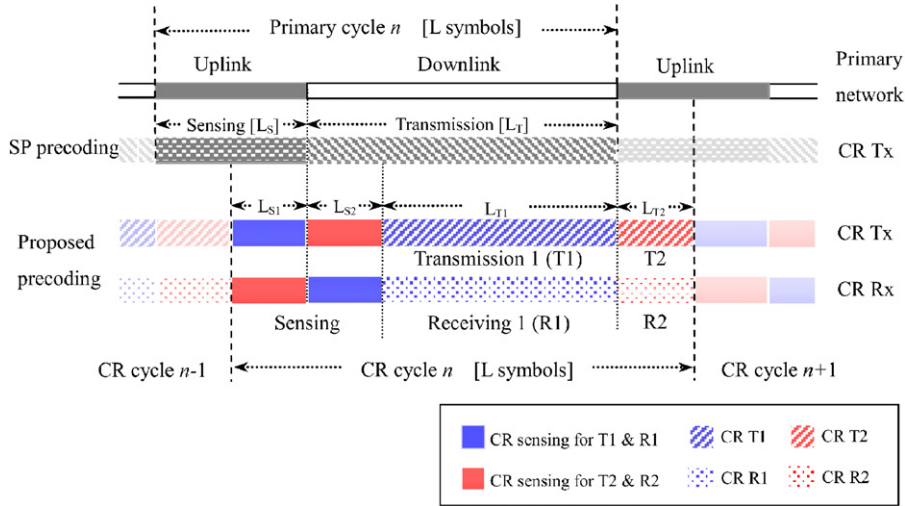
Primary cycle $n$ [L symbols]

Uplink Downlink Uplink Primary network

Sensing [$L_S$] Transmission [$L_T$]

SP precoding CR Tx

$L_{S1}$ $L_{S2}$ $L_{T1}$ $L_{T2}$

Proposed precoding

Transmission 1 (T1) T2 CR Tx

CR Rx

Sensing Receiving 1 (R1) R2

CR cycle $n$-1 CR cycle $n$ [L symbols] CR cycle $n$+1

CR sensing for T1 & R1 CR T1 CR T2

CR sensing for T2 & R2 CR R1 CR R2